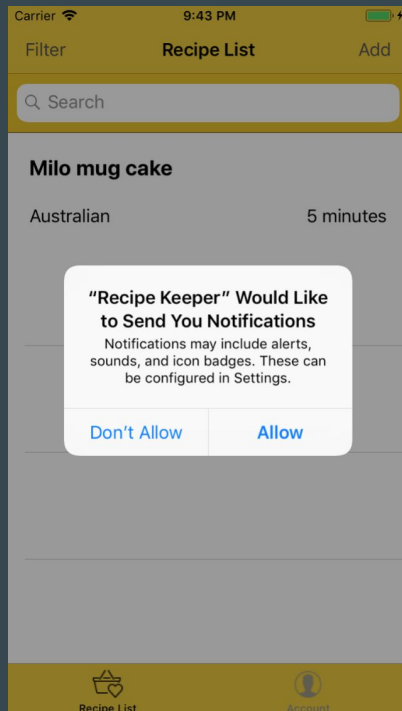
Carrier 9:43 PM

Filter Recipe List Add

Search

Milo mug cake

Australian 5 minutes

“Recipe Keeper” Would Like to Send You Notifications

Notifications may include alerts, sounds, and icon badges. These can be configured in Settings.

Don’t Allow Allow

Recipe List Account